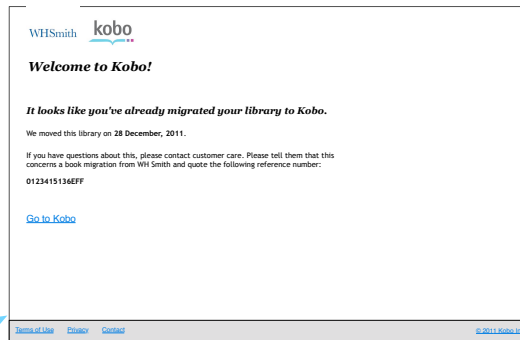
WHSmith kobo

Welcome to Kobo!

It looks like you've already migrated your library to Kobo.

We moved this library on 28 December, 2011.

If you have questions about this, please contact customer care. Please tell them that this concerns a book migration from WH Smith and quote the following reference number:

0123415136EFF

Go to Kobo

Terms of Use Privacy Contact

© 2011 Kobo In